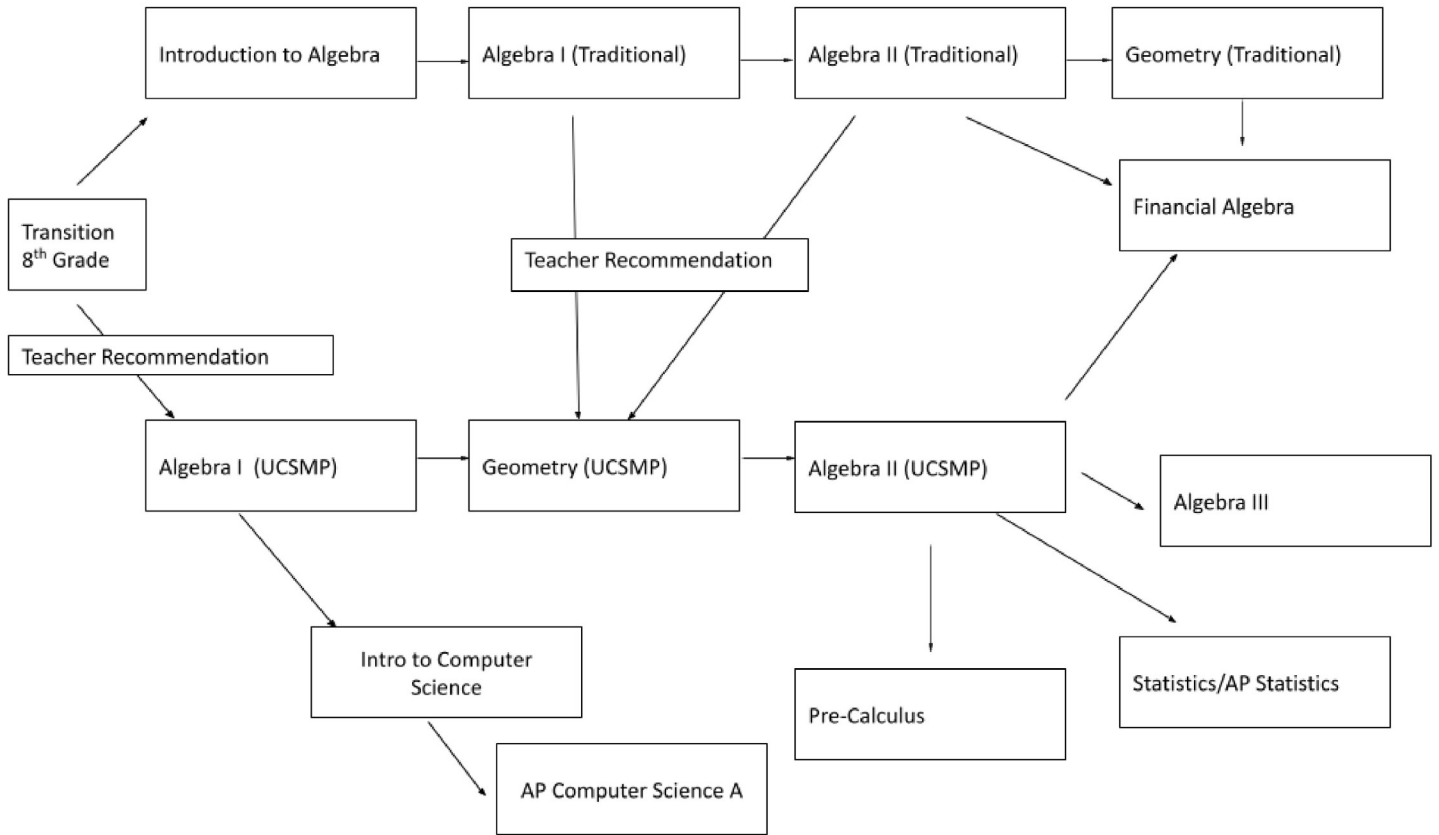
Introduction to Algebra

Algebra I (Traditional)

Algebra II (Traditional)

Geometry (Traditional)

Transition 8$^{th}$ Grade

Financial Algebra

Teacher Recommendation

Teacher Recommendation

Algebra I (UCSMP)

Geometry (UCSMP)

Algebra II (UCSMP)

Algebra III

Intro to Computer Science

Pre-Calculus

Statistics/AP Statistics

AP Computer Science A